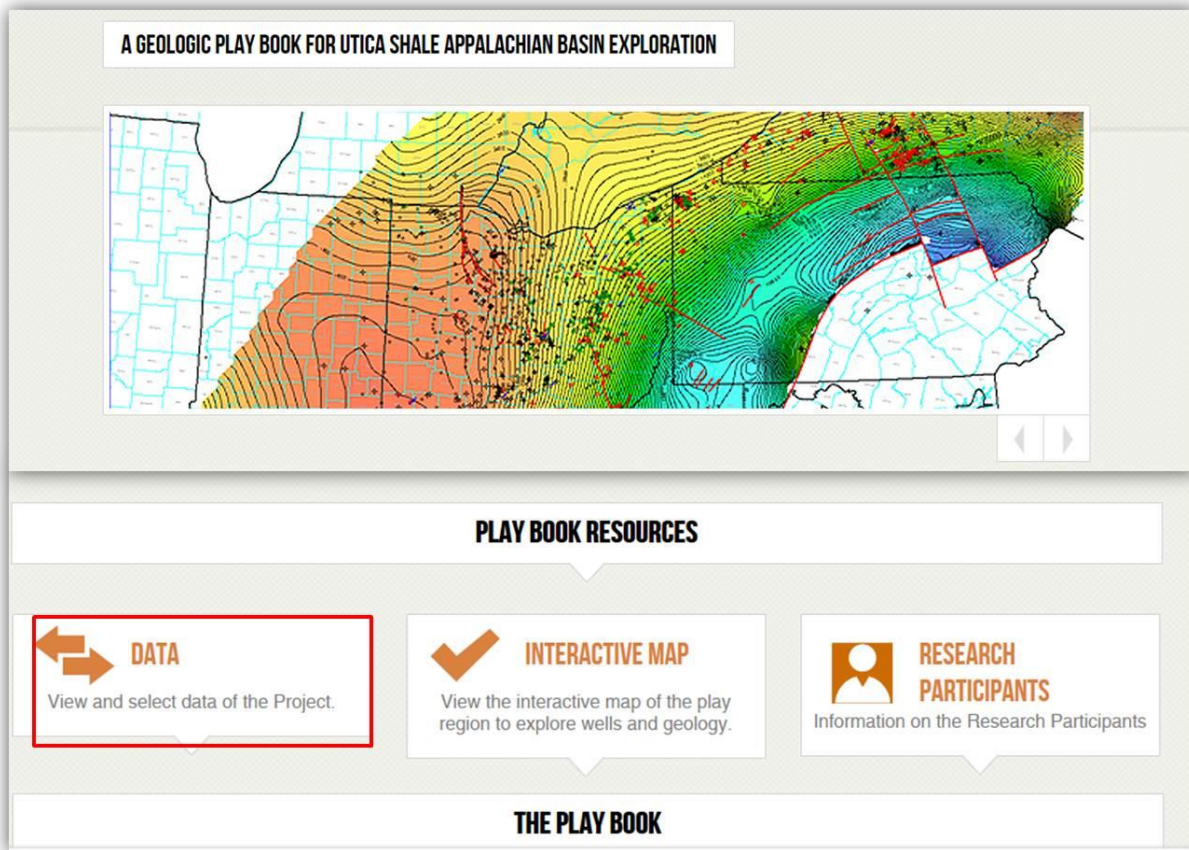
A GEOLOGIC PLAY BOOK FOR UTICA SHALE APPALACHIAN BASIN EXPLORATION

PLAY BOOK RESOURCES

DATA
View and select data of the Project.

INTERACTIVE MAP
View the interactive map of the play region to explore wells and geology.

RESEARCH PARTICIPANTS
Information on the Research Participants

THE PLAY BOOK